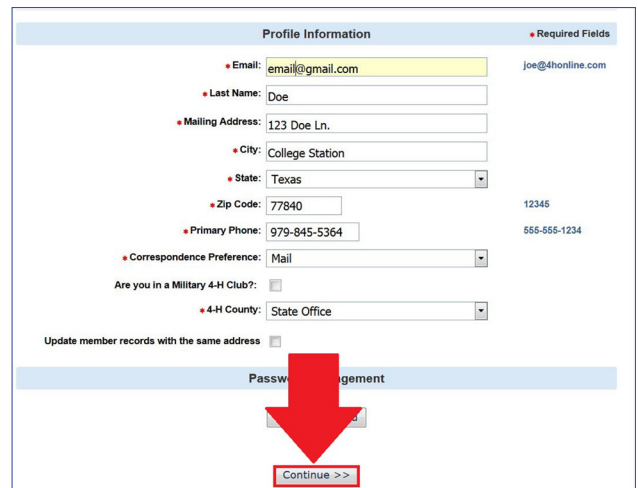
Profile Information

* Required Fields

* Email: email@gmail.com

joe@4honline.com

* Last Name: Doe

* Mailing Address: 123 Doe Ln.

* City: College Station

* State: Texas

* Zip Code: 77840

12345

* Primary Phone: 979-845-5364

555-555-1234

* Correspondence Preference: Mail

Are you in a Military 4-H Club?:

* 4-H County: State Office

Update member records with the same address

Passw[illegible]agement

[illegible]d

Continue >>